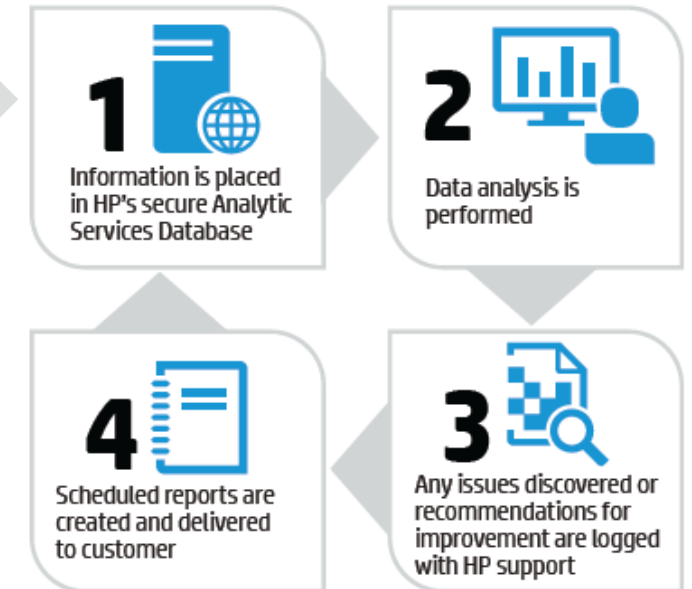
1
Information is placed in HP's secure Analytic Services Database

2
Data analysis is performed

3
Any issues discovered or recommendations for improvement are logged with HP support

4
Scheduled reports are created and delivered to customer